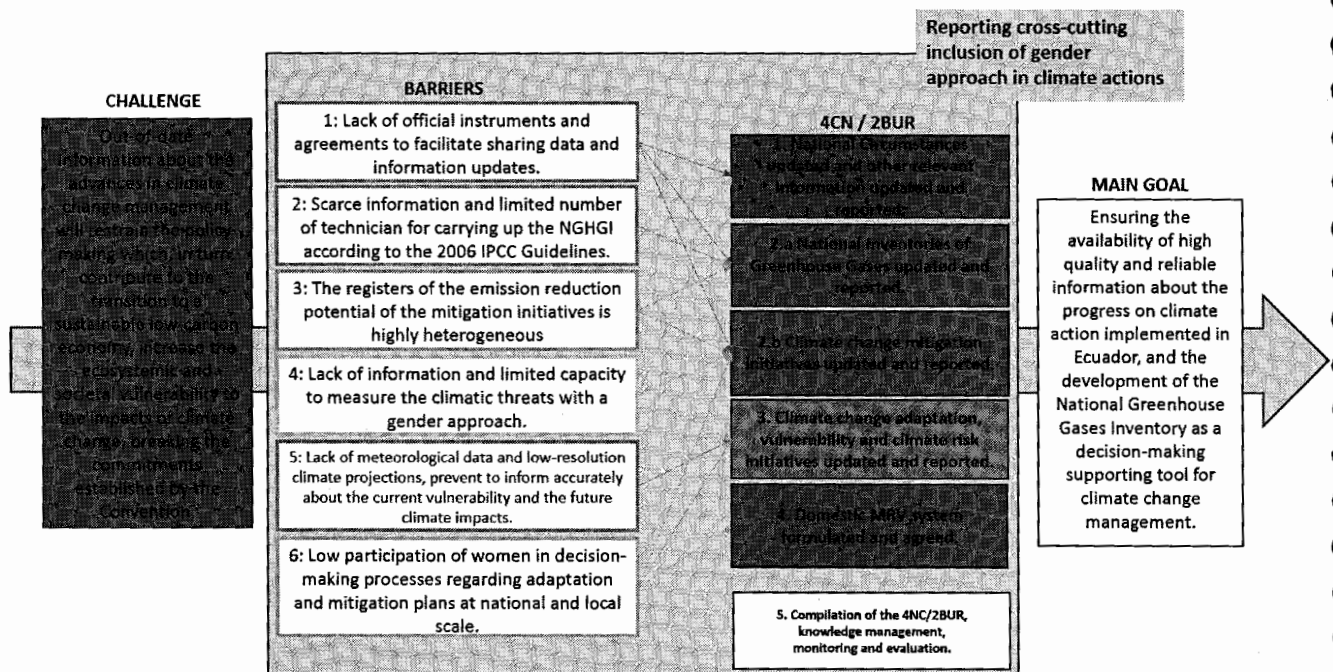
Reporting cross-cutting inclusion of gender approach in climate actions

CHALLENGE

Out-of-date information about the advances in climate change management will restrain the policy making which, in turn, contribute to the transition to a sustainable low-carbon economy, increase the ecosystemic and societal vulnerability to the impacts of climate change, breaking the commitments established by the Convention.

BARRIERS

1: Lack of official instruments and agreements to facilitate sharing data and information updates.

2: Scarce information and limited number of technician for carrying up the NGHGI according to the 2006 IPCC Guidelines.

3: The registers of the emission reduction potential of the mitigation initiatives is highly heterogeneous

4: Lack of information and limited capacity to measure the climatic threats with a gender approach.

5: Lack of meteorological data and low-resolution climate projections, prevent to inform accurately about the current vulnerability and the future climate impacts.

6: Low participation of women in decision-making processes regarding adaptation and mitigation plans at national and local scale.

4CN / 2BUR

1. National Circumstances updated and other relevant information updated and reported.

2.a National inventories of Greenhouse Gases updated and reported.

2.b Climate change mitigation initiatives updated and reported.

3. Climate change adaptation, vulnerability and climate risk initiatives updated and reported.

4. Domestic MRV system formulated and agreed.

5. Compilation of the 4NC/2BUR, knowledge management, monitoring and evaluation.

MAIN GOAL

Ensuring the availability of high quality and reliable information about the progress on climate action implemented in Ecuador, and the development of the National Greenhouse Gases Inventory as a decision-making supporting tool for climate change management.